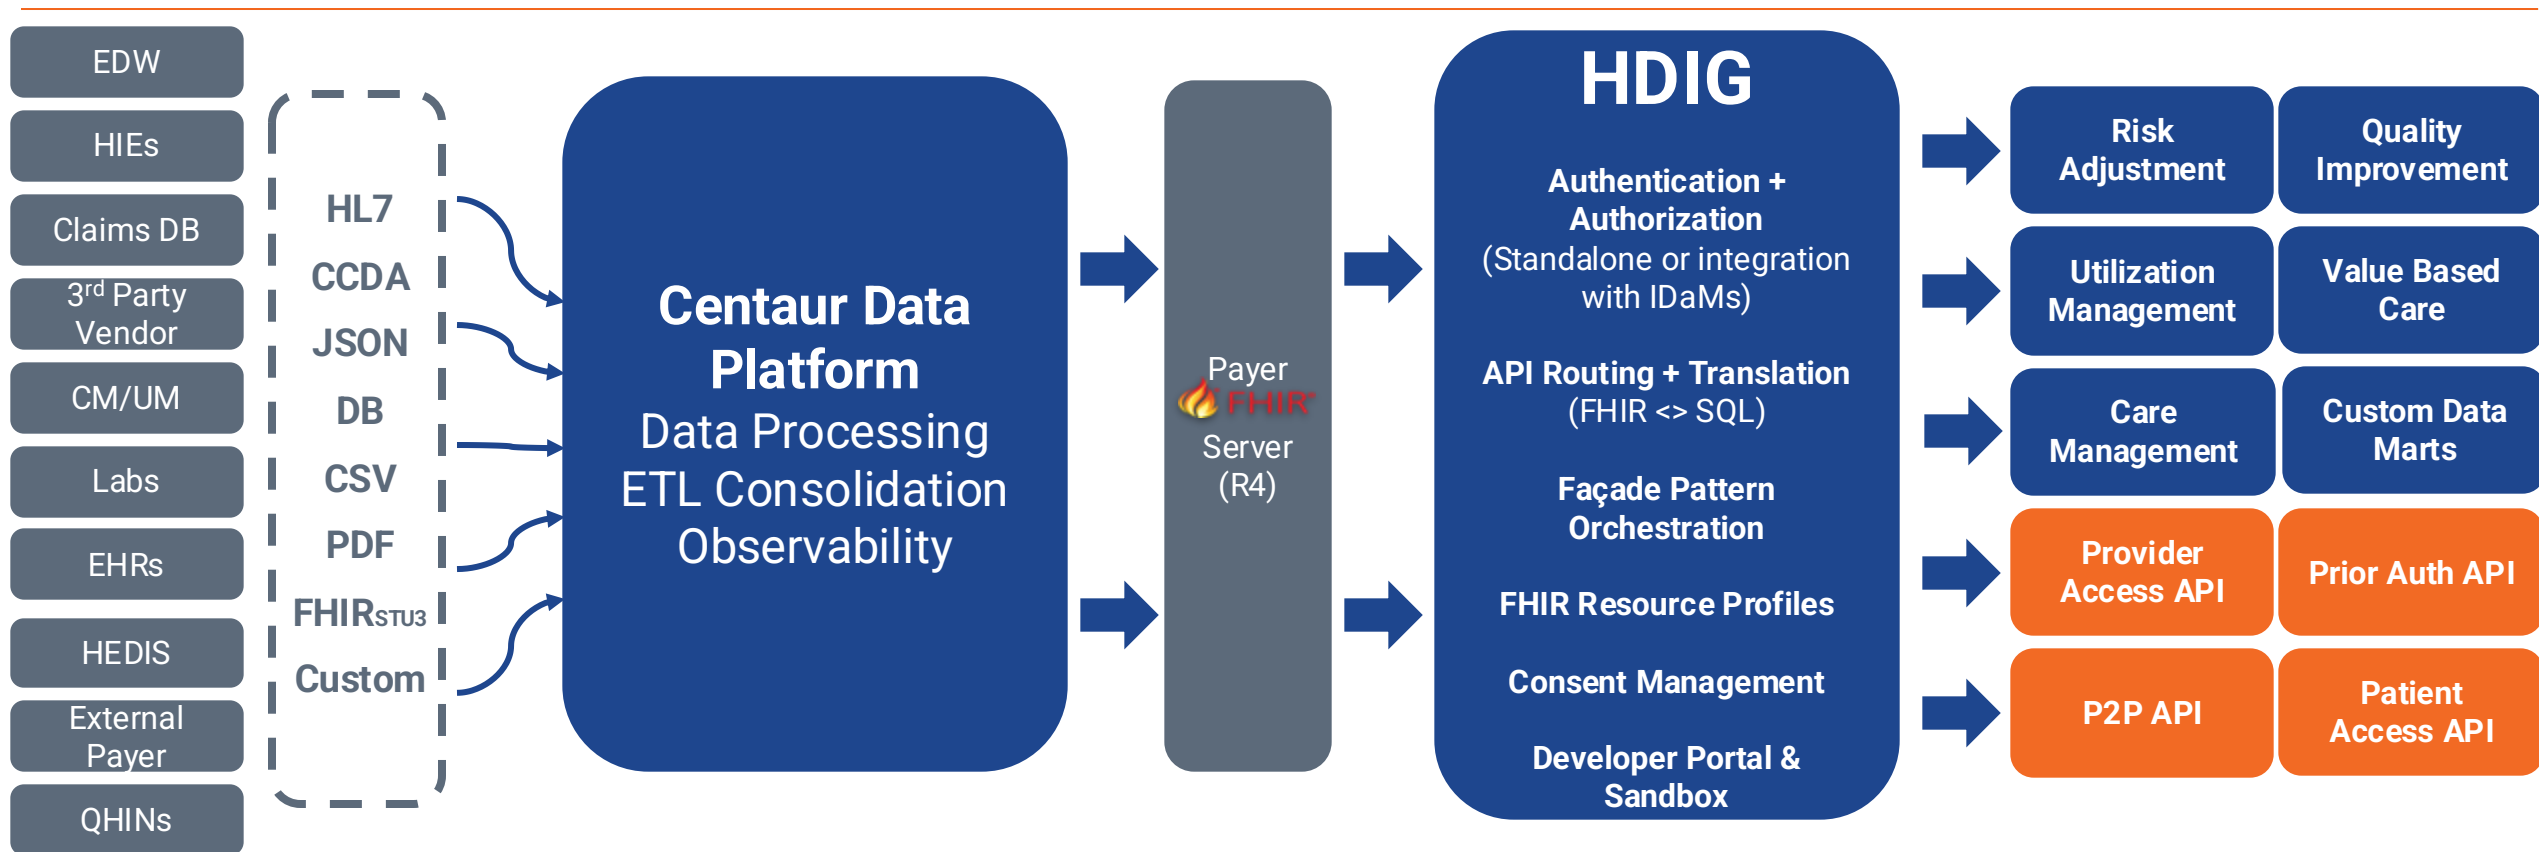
EDW

HIEs

Claims DB

3rd Party Vendor

CM/UM

Labs

EHRs

HEDIS

External Payer

QHINs

HL7

CCDA

JSON

DB

CSV

PDF

FHIRSTU3

Custom

Centaur Data Platform

Data Processing

ETL Consolidation

Observability

Payer FHIR Server (R4)

HDIG

Authentication + Authorization (Standalone or integration with IDaMs)

API Routing + Translation (FHIR <> SQL)

Façade Pattern Orchestration

FHIR Resource Profiles

Consent Management

Developer Portal & Sandbox

Risk Adjustment

Quality Improvement

Utilization Management

Value Based Care

Care Management

Custom Data Marts

Provider Access API

Prior Auth API

P2P API

Patient Access API